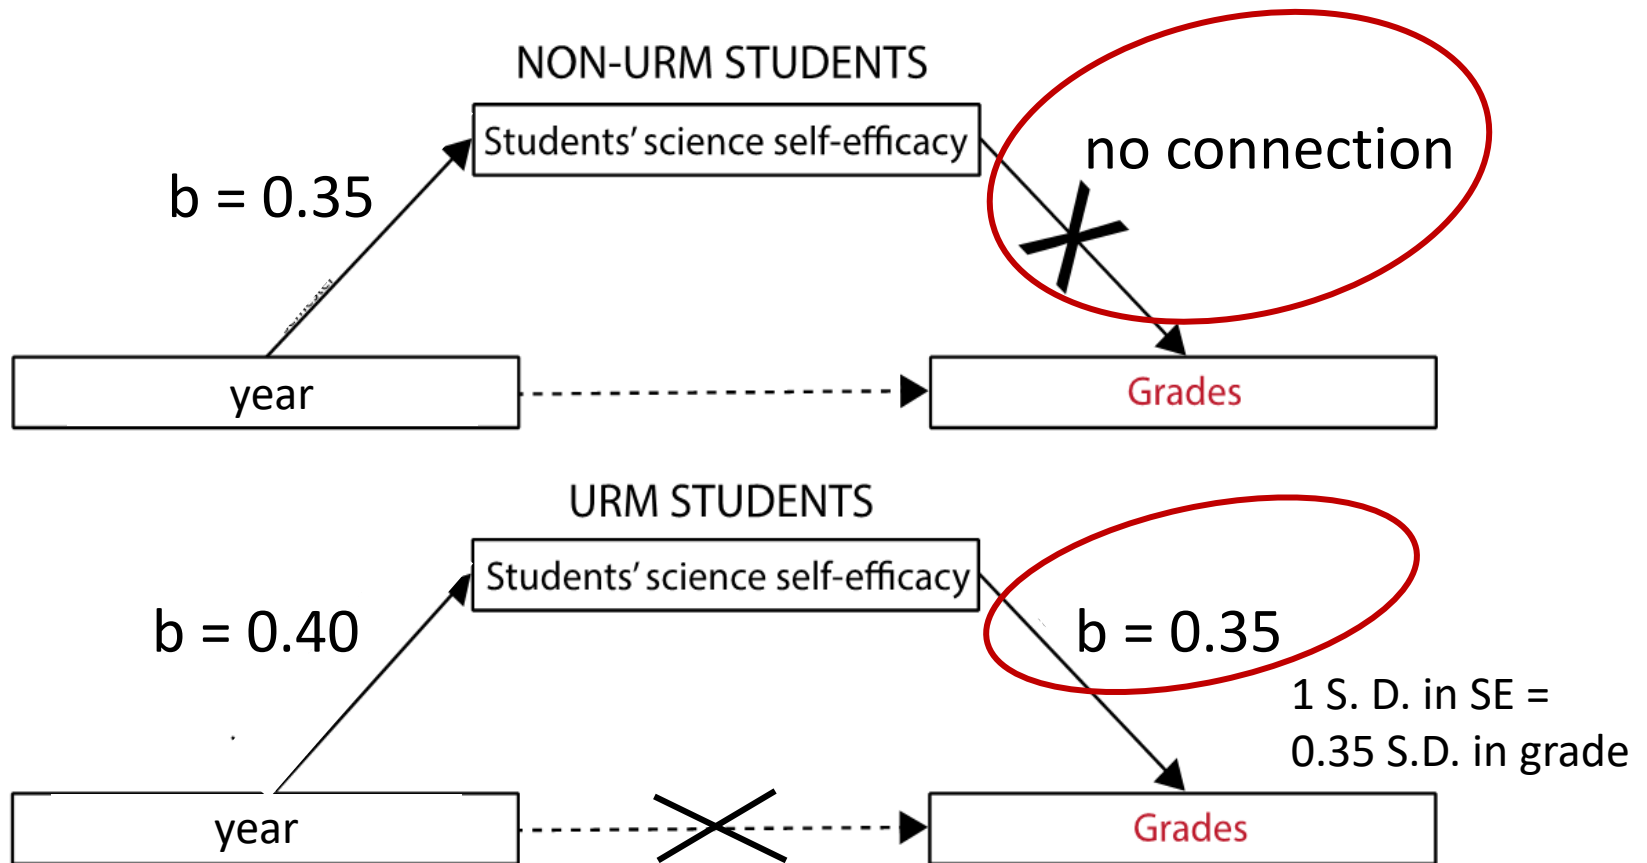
NON-URM STUDENTS

Students' science self-efficacy

b = 0.35

no connection

year

Grades

URM STUDENTS

Students' science self-efficacy

b = 0.40

b = 0.35

1 S. D. in SE = 0.35 S.D. in grade

year

Grades